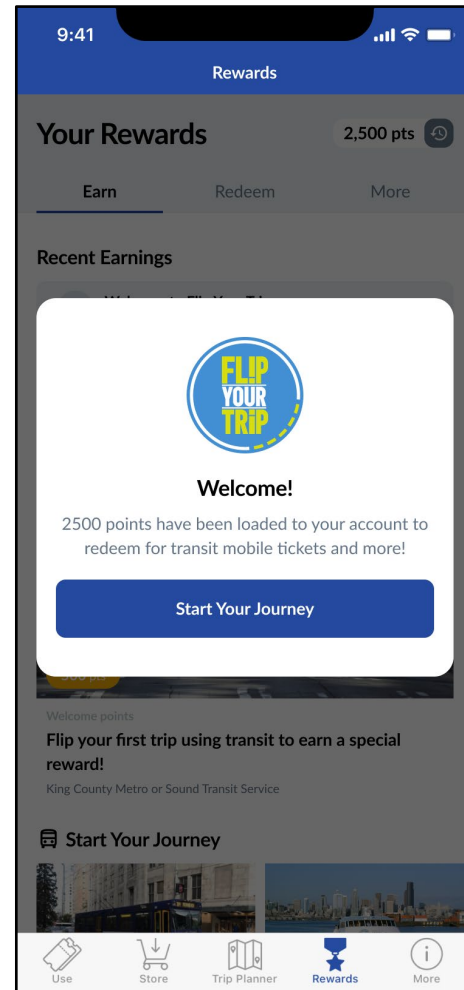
9:41

Rewards

Your Rewards

2,500 pts

Earn Redeem More

Recent Earnings

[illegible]

FLIP YOUR TRIP

Welcome!

2500 points have been loaded to your account to redeem for transit mobile tickets and more!

Start Your Journey

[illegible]

Welcome points

Flip your first trip using transit to earn a special reward!

King County Metro or Sound Transit Service

Start Your Journey

Use Store Trip Planner Rewards More